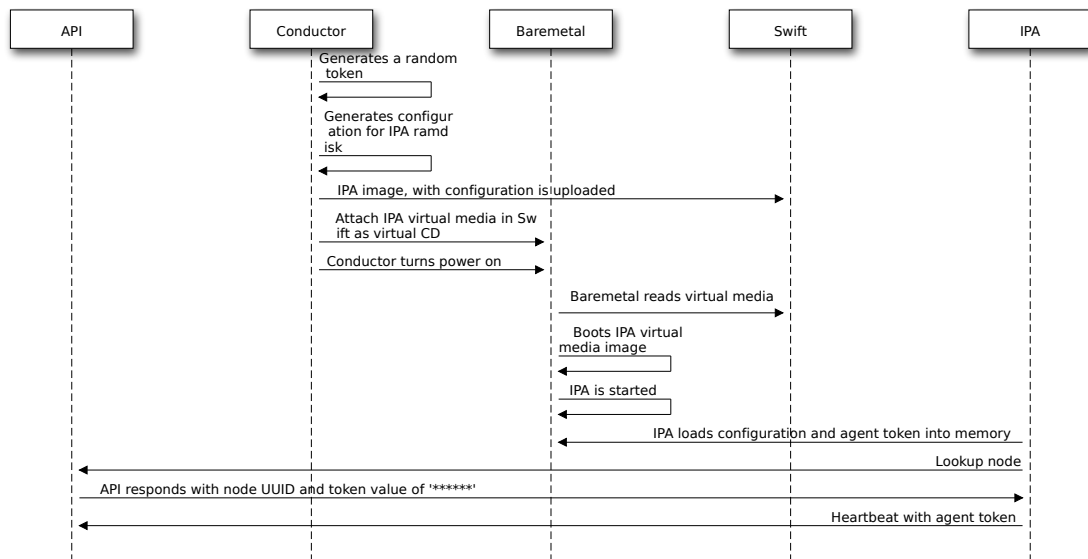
API

Conductor

Baremetal

Swift

IPA

Generates a random token

Generates configur ation for IPA ramd isk

IPA image, with configuration is uploaded

Attach IPA virtual media in Sw ift as virtual CD

Conductor turns power on

Baremetal reads virtual media

Boots IPA virtual media image

IPA is started

IPA loads configuration and agent token into memory

Lookup node

API responds with node UUID and token value of '******'

Heartbeat with agent token